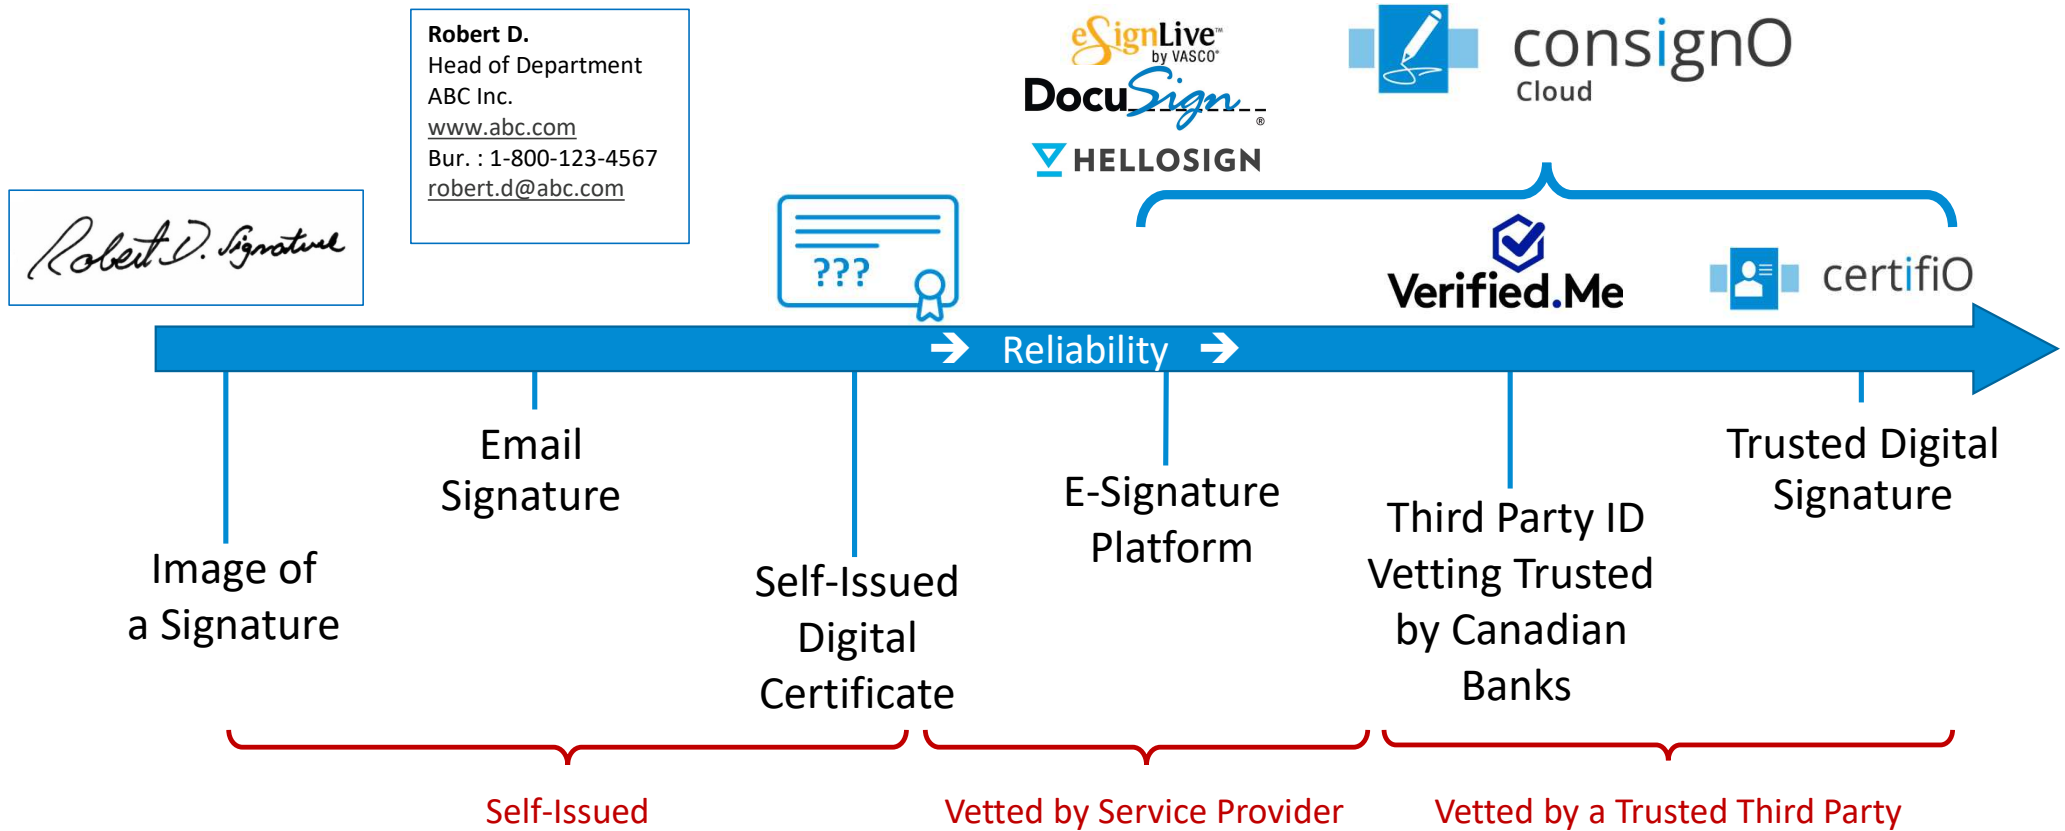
Robert D. Signature

Robert D.
Head of Department
ABC Inc.
www.abc.com
Bur. : 1-800-123-4567
robert.d@abc.com

???

eSignLive by VASCO

DocuSign

HELLOSIGN

consignO Cloud

Verified.Me

certifiO

Reliability

Image of a Signature

Email Signature

Self-Issued Digital Certificate

E-Signature Platform

Third Party ID Vetting Trusted by Canadian Banks

Trusted Digital Signature

Self-Issued

Vetted by Service Provider

Vetted by a Trusted Third Party